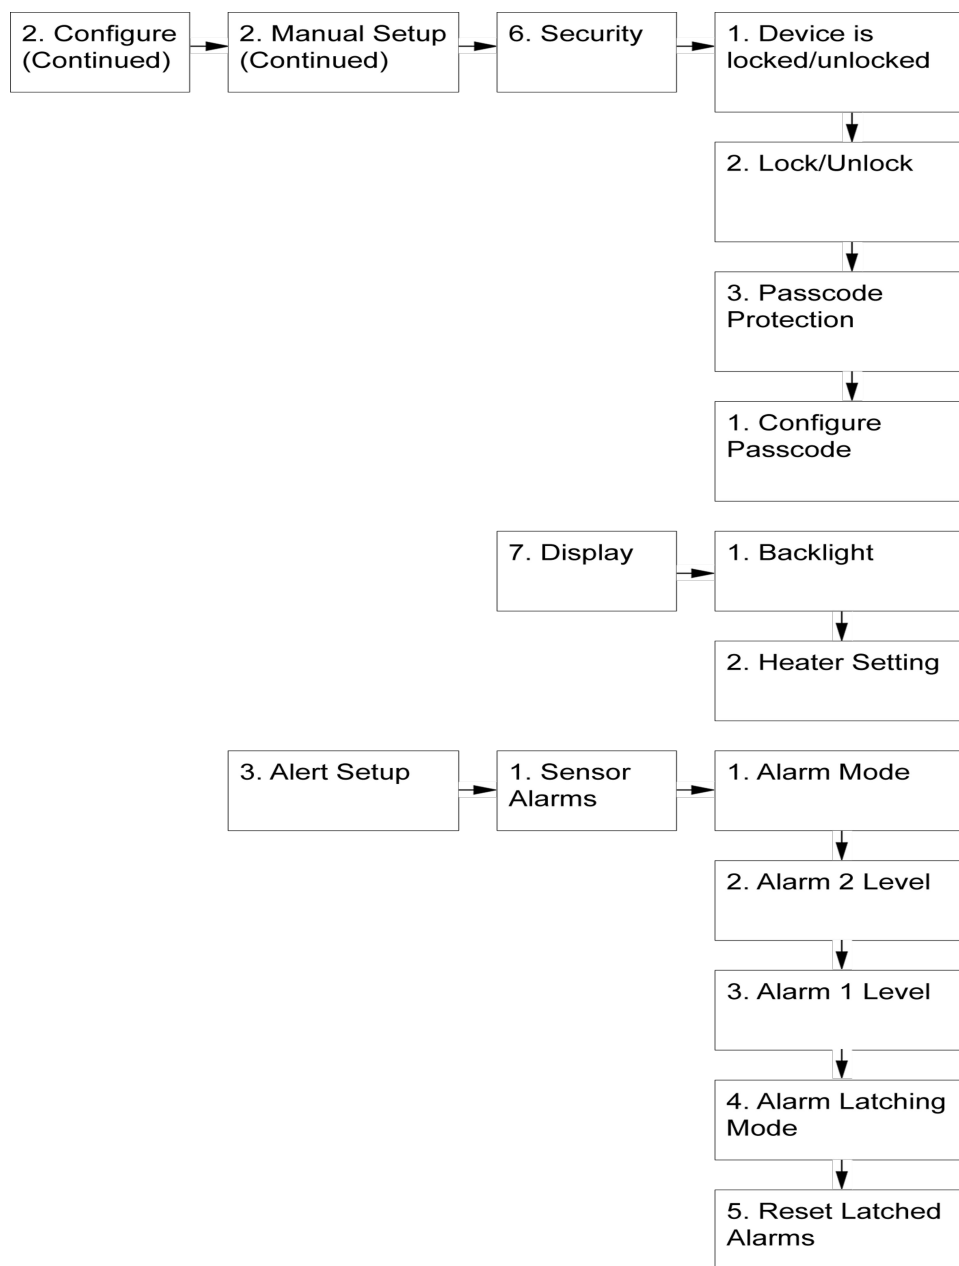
2. Configure (Continued)

2. Manual Setup (Continued)

6. Security

1. Device is locked/unlocked

2. Lock/Unlock

3. Passcode Protection

1. Configure Passcode

7. Display

1. Backlight

2. Heater Setting

3. Alert Setup

1. Sensor Alarms

1. Alarm Mode

2. Alarm 2 Level

3. Alarm 1 Level

4. Alarm Latching Mode

5. Reset Latched Alarms